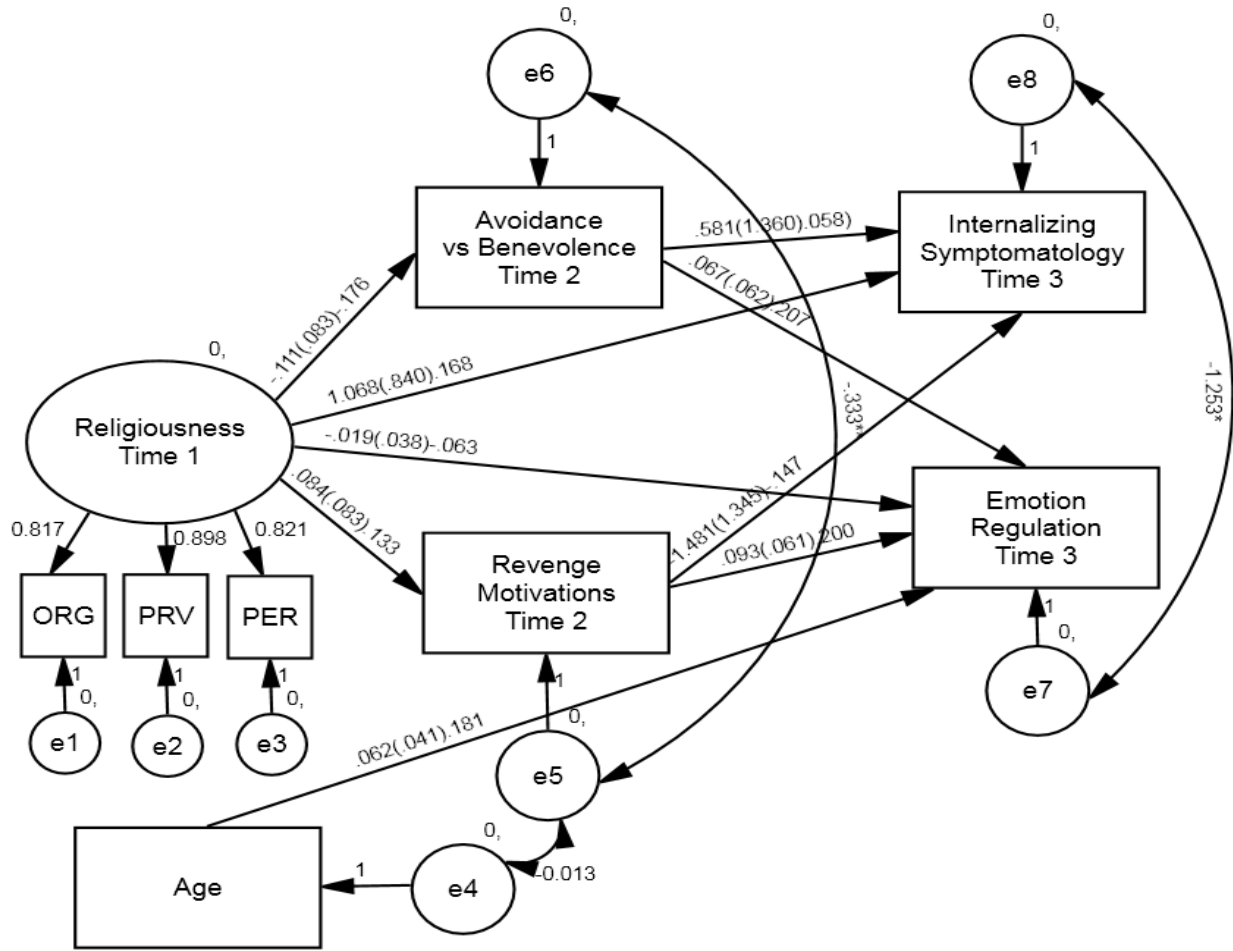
0,

e6

1

0,

e8

1

Avoidance vs Benevolence Time 2

.581(1.360).058)

Internalizing Symptomatology Time 3

.067(.062).207

-.111(.083)-.176

0,

1.068(.840).168

-.333*

-1.253*

Religiousness Time 1

-.019(.038)-.063

.084(.083).133

-1.481(1.345)-.147

Emotion Regulation Time 3

.093(.061).200

0.817

0.898

0.821

Revenge Motivations Time 2

ORG

PRV

PER

1

1

0,

1

0,

1

0,

1

0,

1

0,

e7

e1

e2

e3

.062(.041).181

0,

e5

0,

Age

1

e4

-0.013